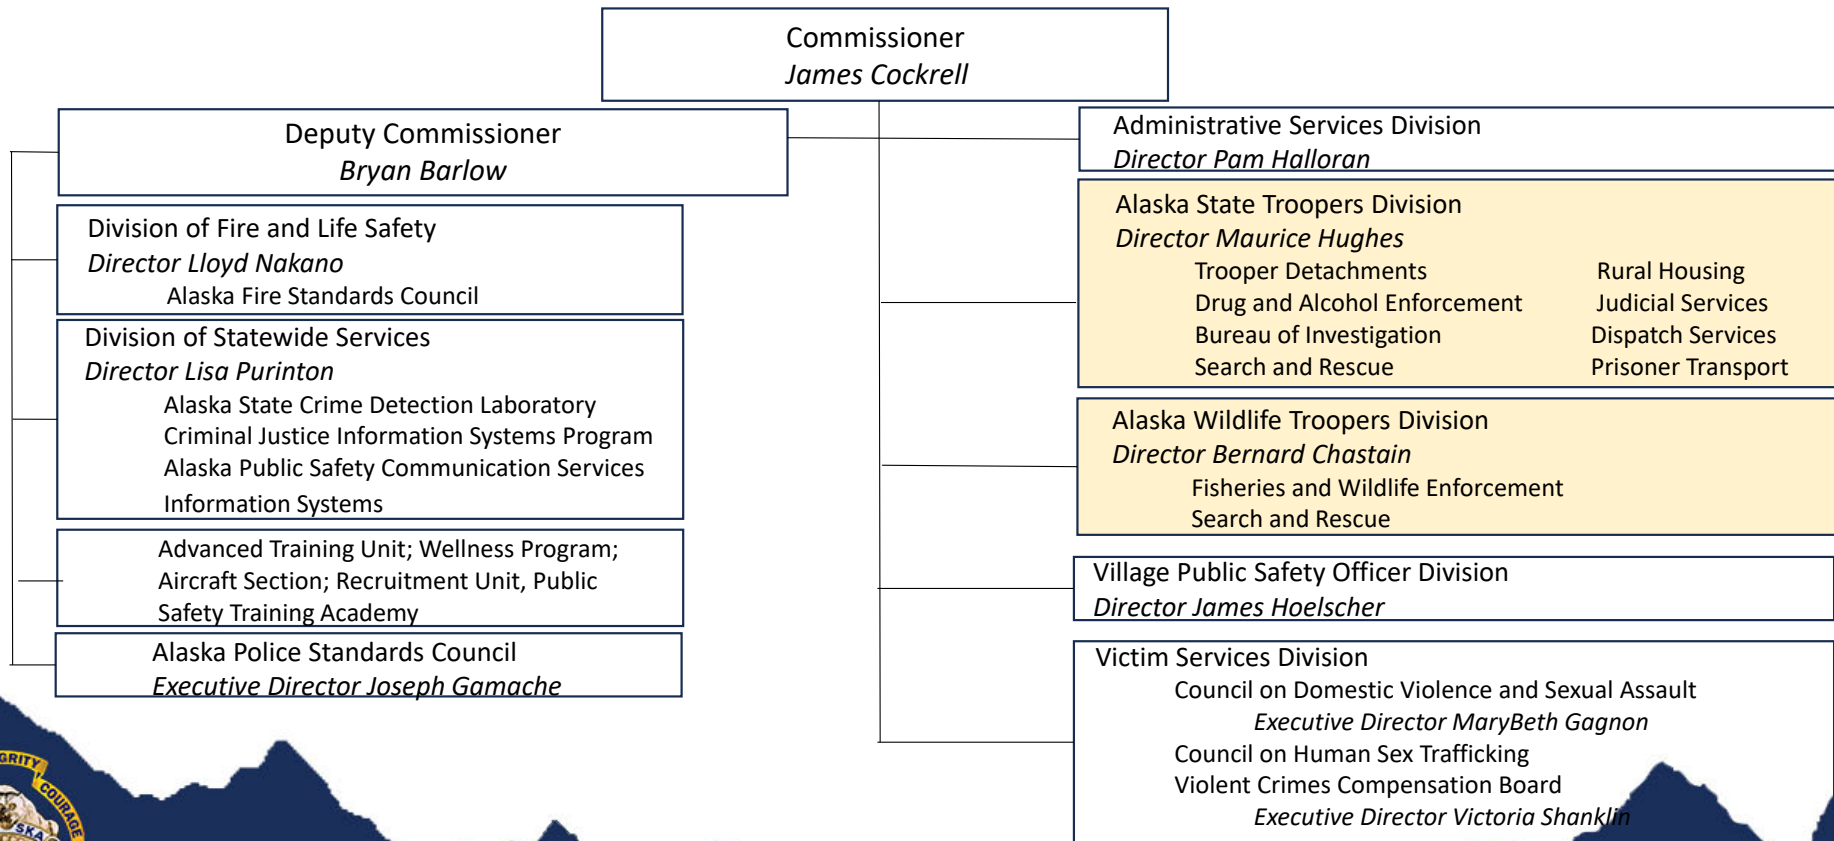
Commissioner
James Cockrell

Deputy Commissioner
Bryan Barlow

Division of Fire and Life Safety
Director Lloyd Nakano
Alaska Fire Standards Council

Division of Statewide Services
Director Lisa Purinton
Alaska State Crime Detection Laboratory
Criminal Justice Information Systems Program
Alaska Public Safety Communication Services
Information Systems

Advanced Training Unit; Wellness Program; Aircraft Section; Recruitment Unit, Public Safety Training Academy

Alaska Police Standards Council
Executive Director Joseph Gamache

Administrative Services Division
Director Pam Halloran

Alaska State Troopers Division
Director Maurice Hughes
Trooper Detachments
Drug and Alcohol Enforcement
Bureau of Investigation
Search and Rescue
Rural Housing
Judicial Services
Dispatch Services
Prisoner Transport

Alaska Wildlife Troopers Division
Director Bernard Chastain
Fisheries and Wildlife Enforcement
Search and Rescue

Village Public Safety Officer Division
Director James Hoelscher

Victim Services Division
Council on Domestic Violence and Sexual Assault
Executive Director MaryBeth Gagnon
Council on Human Sex Trafficking
Violent Crimes Compensation Board
Executive Director Victoria Shanklin

GRITY COURAGE SKA